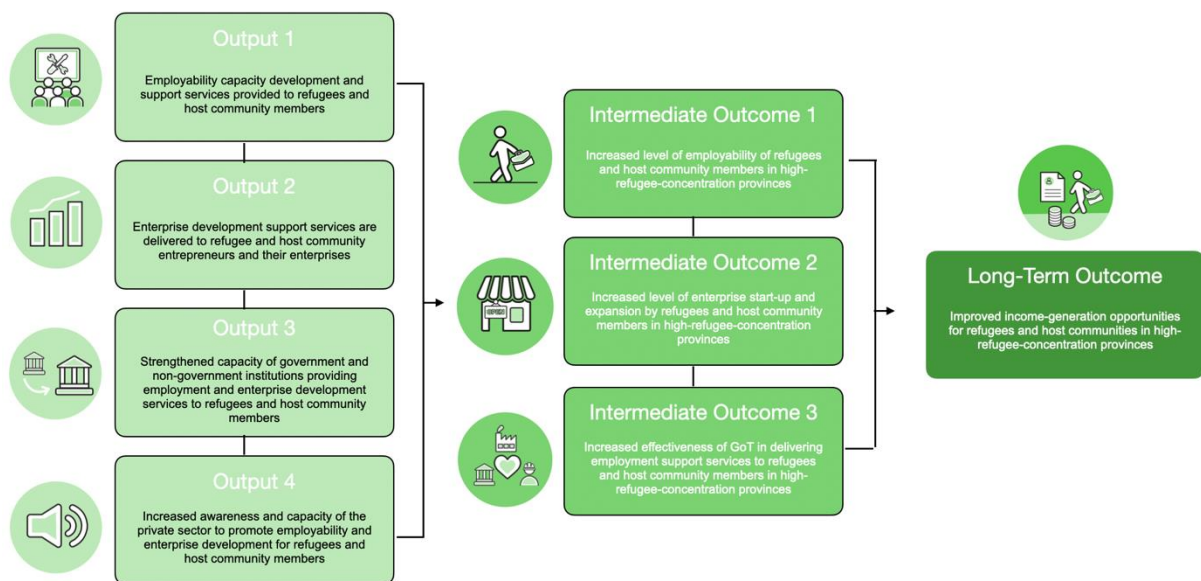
Output 1

Employability capacity development and support services provided to refugees and host community members

Output 2

Enterprise development support services are delivered to refugee and host community entrepreneurs and their enterprises

Output 3

Strengthened capacity of government and non-government institutions providing employment and enterprise development services to refugees and host community members

Output 4

Increased awareness and capacity of the private sector to promote employability and enterprise development for refugees and host community members

Intermediate Outcome 1

Increased level of employability of refugees and host community members in high-refugee-concentration provinces

Intermediate Outcome 2

Increased level of enterprise start-up and expansion by refugees and host community members in high-refugee-concentration provinces

Intermediate Outcome 3

Increased effectiveness of GoT in delivering employment support services to refugees and host community members in high-refugee-concentration provinces

Long-Term Outcome

Improved income-generation opportunities for refugees and host communities in high-refugee-concentration provinces